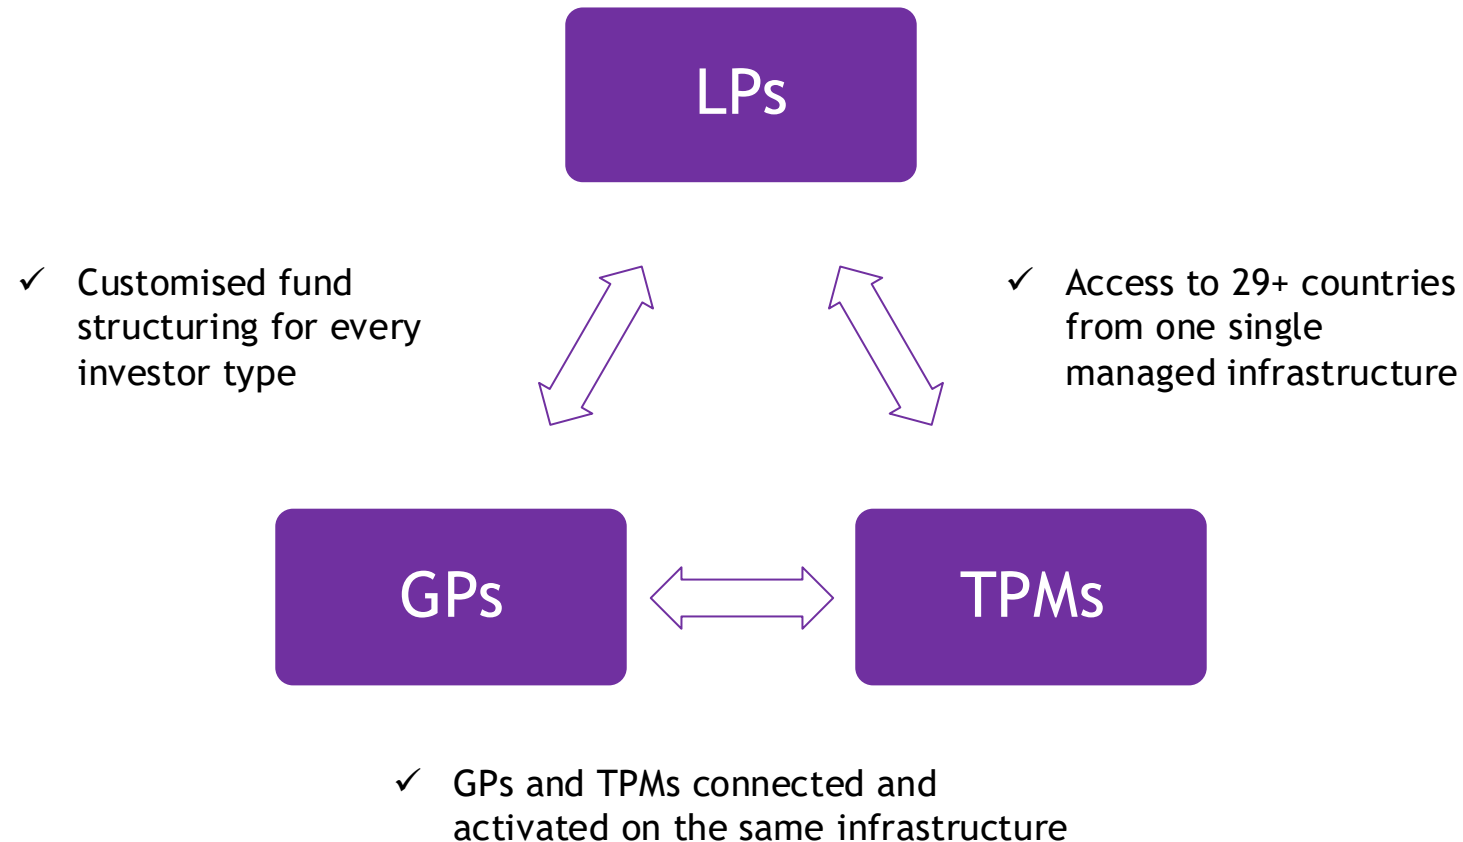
LPs

✓ Customised fund structuring for every investor type

✓ Access to 29+ countries from one single managed infrastructure

GPs

TPMs

✓ GPs and TPMs connected and activated on the same infrastructure